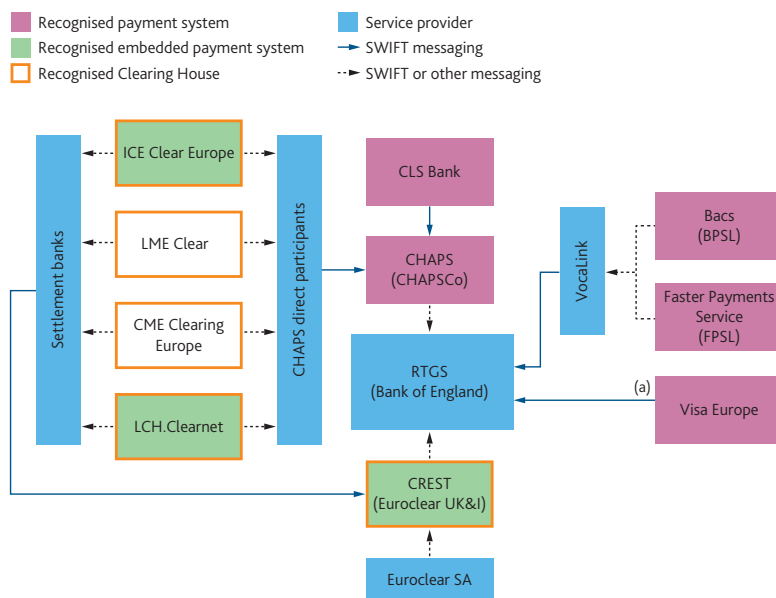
Recognised payment system
Recognised embedded payment system
Recognised Clearing House
Service provider
SWIFT messaging
SWIFT or other messaging

Settlement banks

ICE Clear Europe

LME Clear

CME Clearing Europe

LCH.Clearnet

CHAPS direct participants

CLS Bank

CHAPS (CHAPSCo)

RTGS (Bank of England)

CREST (Euroclear UK&I)

Euroclear SA

VocaLink

Bacs (BPSL)

Faster Payments Service (FPSL)

(a)

Visa Europe